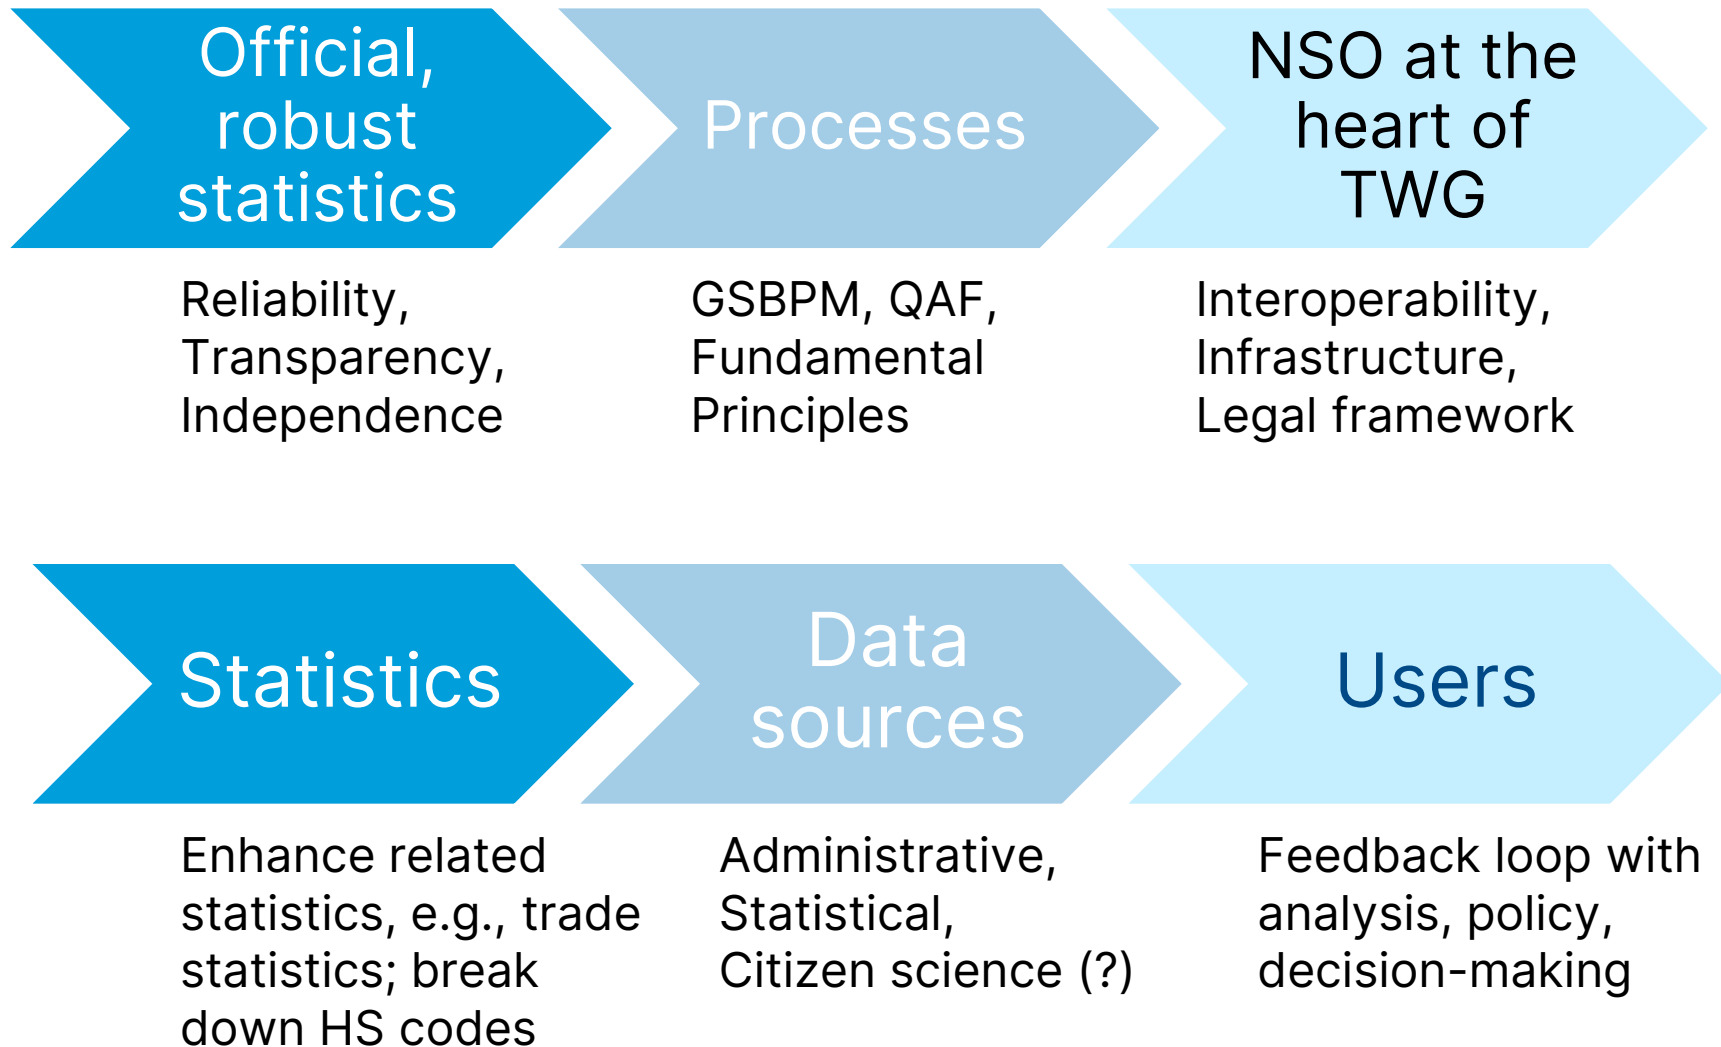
Official, robust statistics

Processes

NSO at the heart of TWG

Reliability, Transparency, Independence

GSBPM, QAF, Fundamental Principles

Interoperability, Infrastructure, Legal framework

Statistics

Data sources

Users

Enhance related statistics, e.g., trade statistics; break down HS codes

Administrative, Statistical, Citizen science (?)

Feedback loop with analysis, policy, decision-making